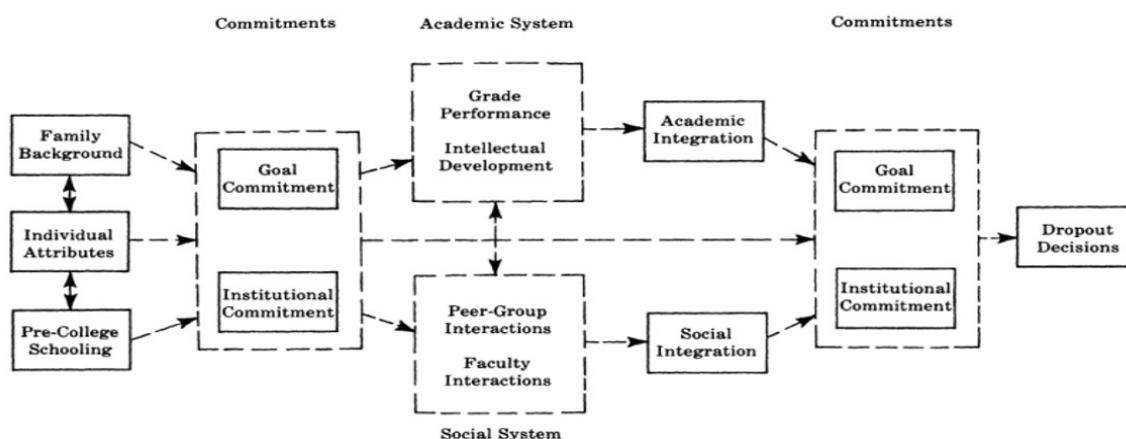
Commitments

Academic System

Commitments

Family Background

Individual Attributes

Pre-College Schooling

Goal Commitment

Institutional Commitment

Grade Performance

Intellectual Development

Peer-Group Interactions

Faculty Interactions

Social System

Academic Integration

Social Integration

Goal Commitment

Institutional Commitment

Dropout Decisions